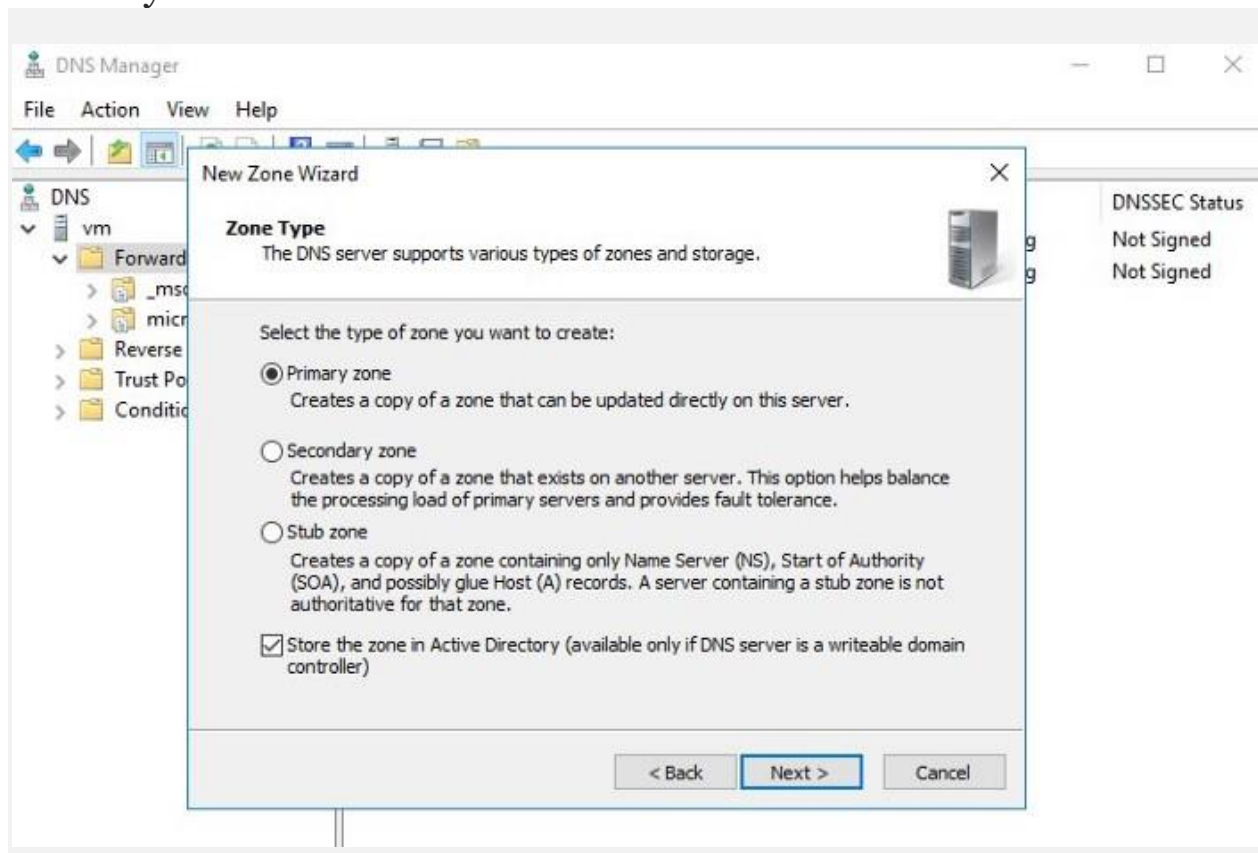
DNS Manager

File Action View Help

DNS
vm
Forward
_msc
micr
Reverse
Trust Po
Conditic

g
g

DNSSEC Status
Not Signed
Not Signed

New Zone Wizard

Zone Type
The DNS server supports various types of zones and storage.

Select the type of zone you want to create:

Primary zone
Creates a copy of a zone that can be updated directly on this server.

Secondary zone
Creates a copy of a zone that exists on another server. This option helps balance the processing load of primary servers and provides fault tolerance.

Stub zone
Creates a copy of a zone containing only Name Server (NS), Start of Authority (SOA), and possibly glue Host (A) records. A server containing a stub zone is not authoritative for that zone.

Store the zone in Active Directory (available only if DNS server is a writeable domain controller)

< Back   Next >   Cancel